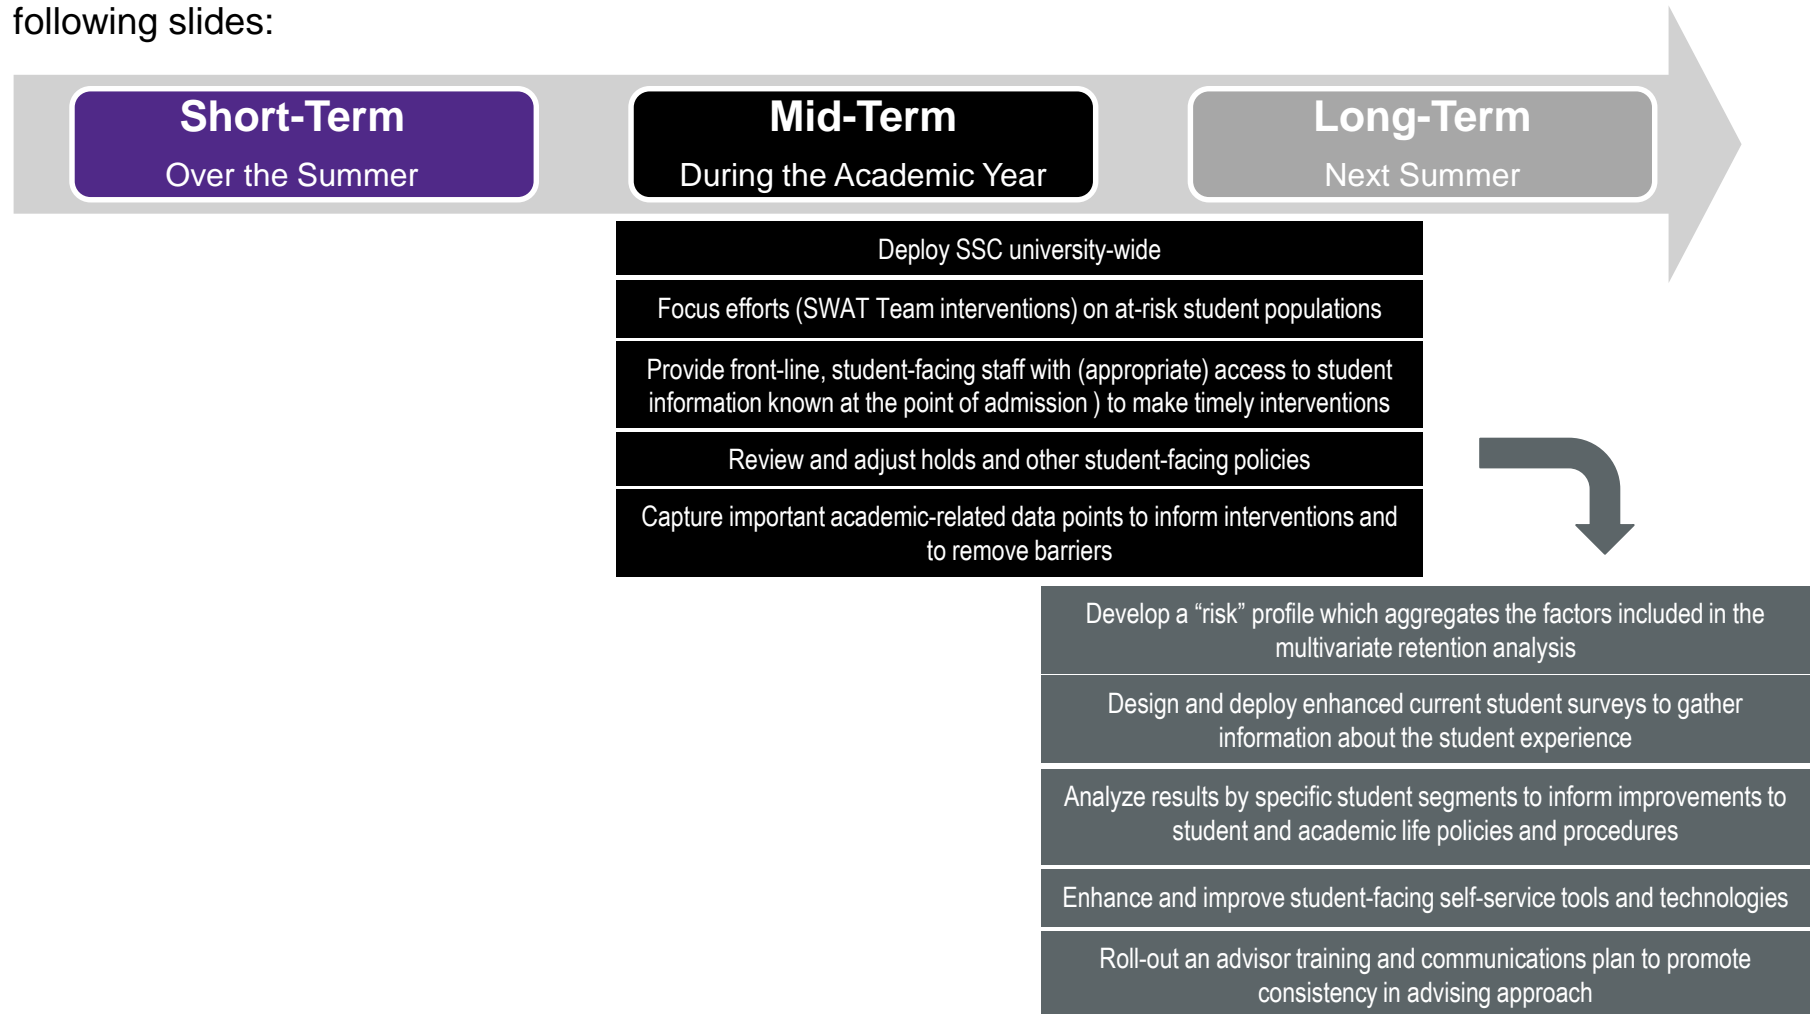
following slides:

Short-Term
Over the Summer

Mid-Term
During the Academic Year

Long-Term
Next Summer

Deploy SSC university-wide

Focus efforts (SWAT Team interventions) on at-risk student populations

Provide front-line, student-facing staff with (appropriate) access to student information known at the point of admission ) to make timely interventions

Review and adjust holds and other student-facing policies

Capture important academic-related data points to inform interventions and to remove barriers

Develop a "risk" profile which aggregates the factors included in the multivariate retention analysis

Design and deploy enhanced current student surveys to gather information about the student experience

Analyze results by specific student segments to inform improvements to student and academic life policies and procedures

Enhance and improve student-facing self-service tools and technologies

Roll-out an advisor training and communications plan to promote consistency in advising approach